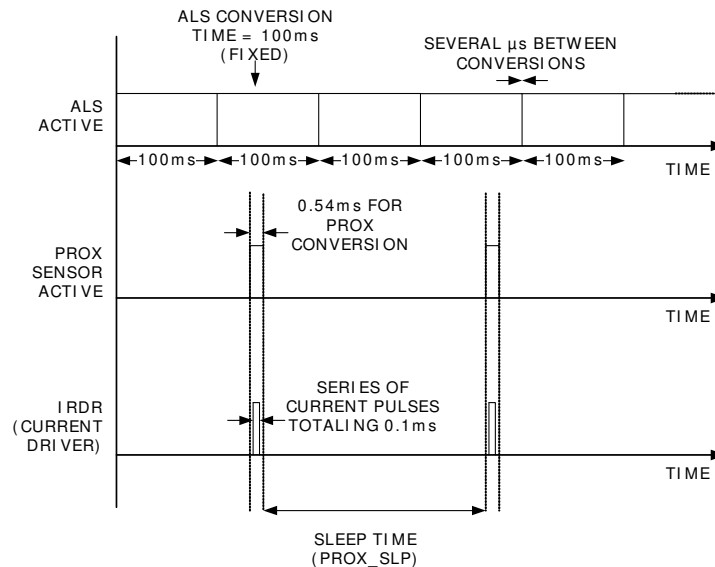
ALS CONVERSION TIME = 100ms (FIXED)

SEVERAL µs BETWEEN CONVERSIONS

ALS ACTIVE

100ms 100ms 100ms 100ms 100ms

TIME

0.54ms FOR PROX CONVERSION

PROX SENSOR ACTIVE

TIME

SERIES OF CURRENT PULSES TOTALING 0.1ms

IRDR (CURRENT DRIVER)

TIME

SLEEP TIME (PROX_SLP)